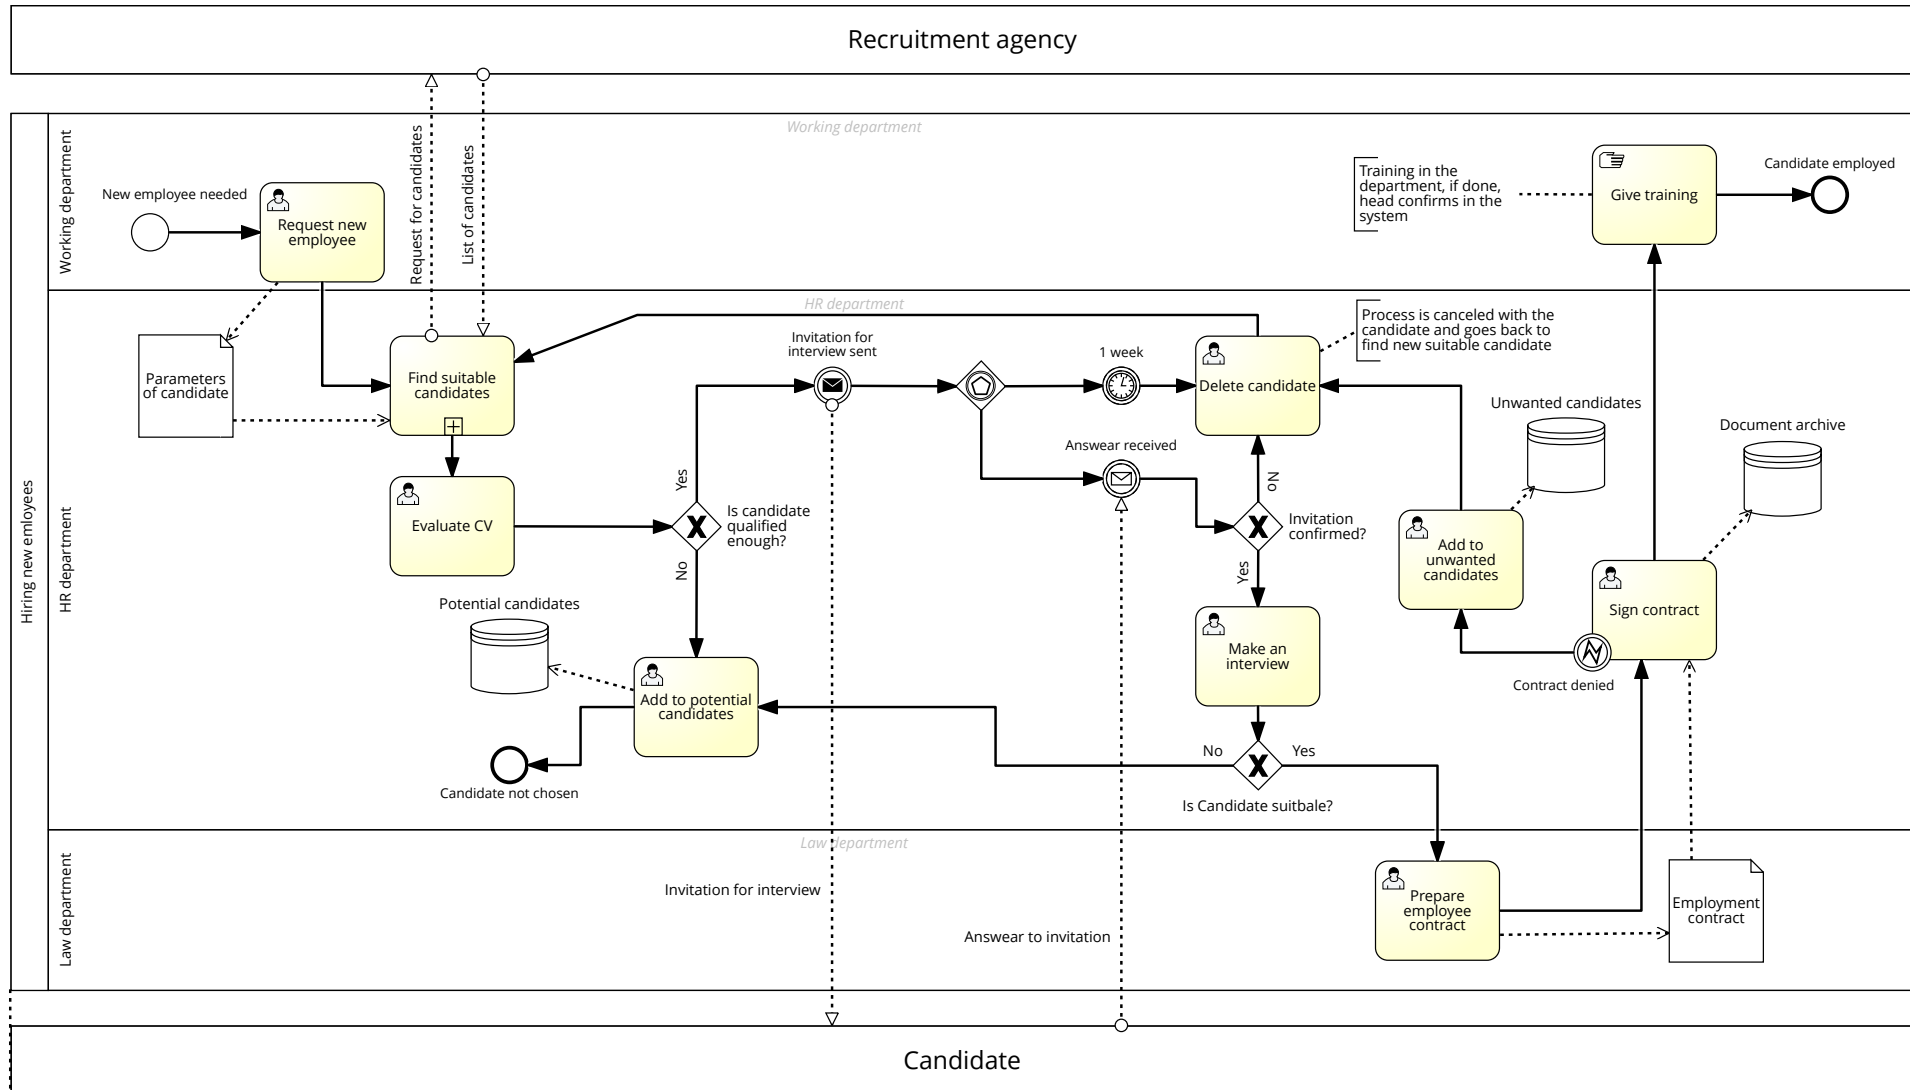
Recruitment agency

Hiring new emloyees

Working department

Working department

New employee needed

Request new employee

Request for candidates

List of candidates

Training in the department, if done, head confirms in the system

Give training

Candidate employed

HR department

HR department

Parameters of candidate

Find suitable candidates

Invitation for interview sent

1 week

Delete candidate

Process is canceled with the candidate and goes back to find new suitable candidate

Unwanted candidates

Document archive

Answear received

Evaluate CV

Yes

Is candidate qualified enough?

No

No

Invitation confirmed?

Yes

Add to unwanted candidates

Sign contract

Potential candidates

Make an interview

Contract denied

Add to potential candidates

Candidate not chosen

No

Yes

Is Candidate suitbale?

Law department

Law department

Invitation for interview

Answear to invitation

Prepare employee contract

Employment contract

Candidate